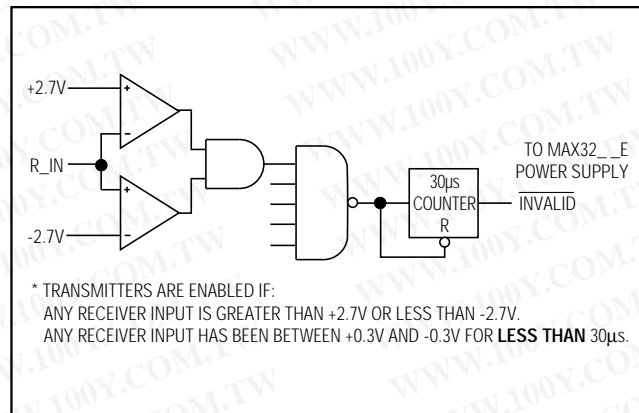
+2.7V
+
-
R_IN
+
-
-2.7V
30μs
COUNTER
R
TO MAX32_ _E
POWER SUPPLY
$\overline{\text{INVALID}}$

* TRANSMITTERS ARE ENABLED IF:
ANY RECEIVER INPUT IS GREATER THAN +2.7V OR LESS THAN -2.7V.
ANY RECEIVER INPUT HAS BEEN BETWEEN +0.3V AND -0.3V FOR **LESS THAN** 30μs.

WWW.100Y.COM.TW